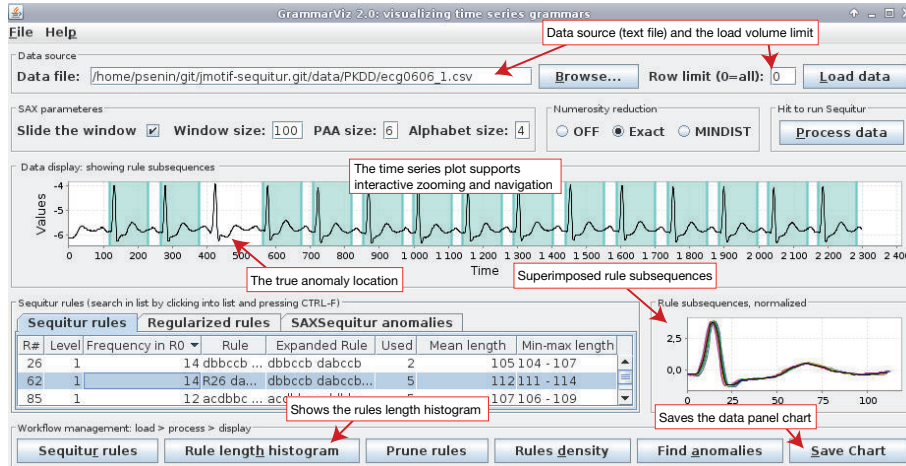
GrammarViz 2.0: visualizing time series grammars

File Help

Data source

Data source (text file) and the load volume limit

Data file: /home/psenin/git/jmotif-sequitur.git/data/PKDD/ecg0606_1.csv

Browse...

Row limit (0=all): 0

Load data

SAX parameteres

Slide the window

Window size: 100

PAA size: 6

Alphabet size: 4

Numerosity reduction

OFF

Exact

MINDIST

Hit to run Sequitur

Process data

Data display: showing rule subsequences

The time series plot supports interactive zooming and navigation

Values

-4

-5

-6

0 100 200 300 400 500 600 700 800 900 1 000 1 100 1 200 1 300 1 400 1 500 1 600 1 700 1 800 1 900 2 000 2 100 2 200 2 300

Time

The true anomaly location

Superimposed rule subsequences

Sequitur rules (search in list by clicking into list and pressing CTRL-F)

Sequitur rules

Regularized rules

SAXSequitur anomalies

| R# | Level | Frequency in R0 | Rule | Expanded Rule | Used | Mean length | Min-max length |
|---|---|---|---|---|---|---|---|
| 26 | 1 | 14 | dbbccb ... | dbbccb dabccb | 2 | 105 | 104 - 107 |
| 62 | 1 | 14 | R26 da... | dbbccb dabccb... | 5 | 112 | 111 - 114 |
| 85 | 1 | 12 | acdbbc ... | acdbbc ... | 5 | 107 | 106 - 109 |

Rule subsequences, normalized

2,5

0,0

0 25 50 75 100

Shows the rules length histogram

Saves the data panel chart

Workflow management: load > process > display

Sequitur rules

Rule length histogram

Prune rules

Rules density

Find anomalies

Save Chart